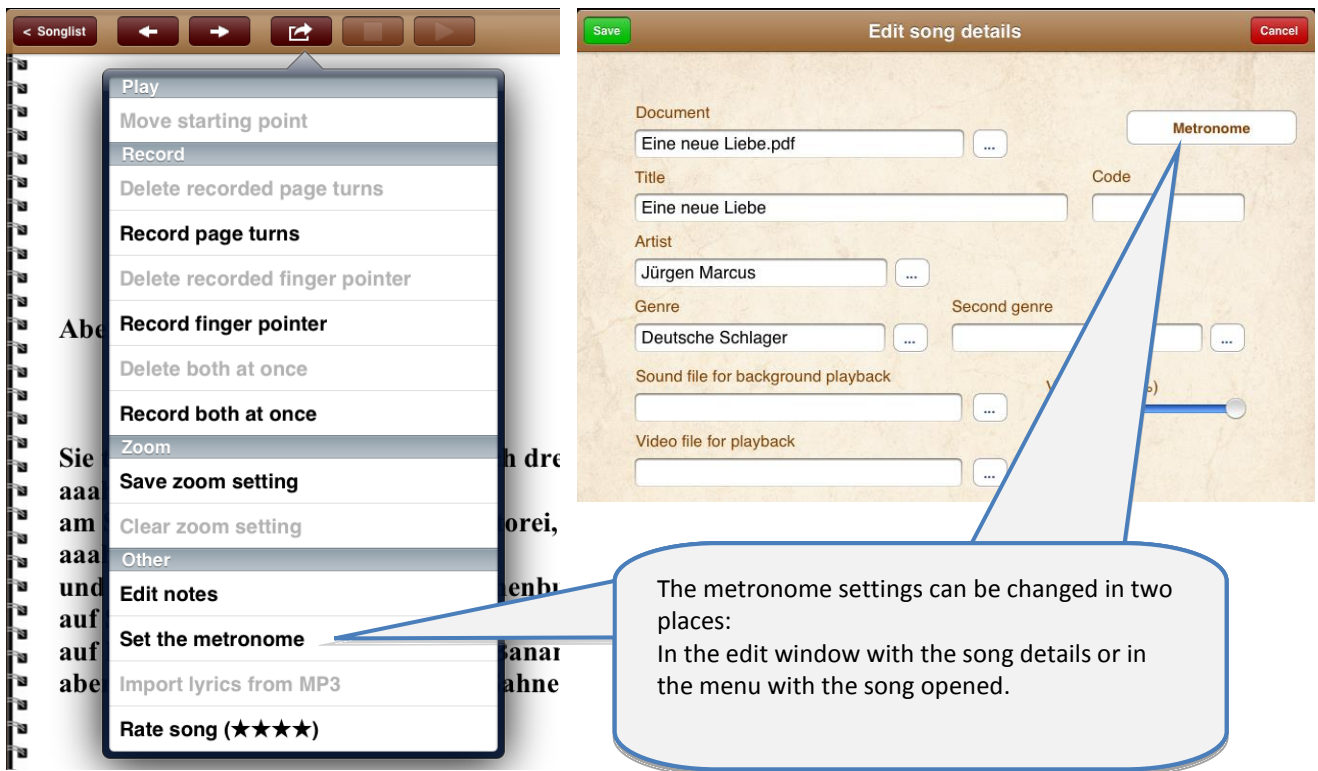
< Songlist

Play
Move starting point
Record
Delete recorded page turns
Record page turns
Delete recorded finger pointer
Record finger pointer
Delete both at once
Record both at once
Zoom
Save zoom setting
Clear zoom setting
Other
Edit notes
Set the metronome
Import lyrics from MP3
Rate song (★★★★)

Abe

Sie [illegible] h dre
aaa
am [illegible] orei,
aaa
und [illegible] enb
auf
auf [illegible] Banar
abe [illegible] ahne

Save
Edit song details
Cancel

Document
Eine neue Liebe.pdf
...
Metronome
Title
Eine neue Liebe
Code
Artist
Jürgen Marcus
...
Genre
Deutsche Schlager
...
Second genre
...
Sound file for background playback
...
V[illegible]e)
Video file for playback
...

The metronome settings can be changed in two places:
In the edit window with the song details or in the menu with the song opened.